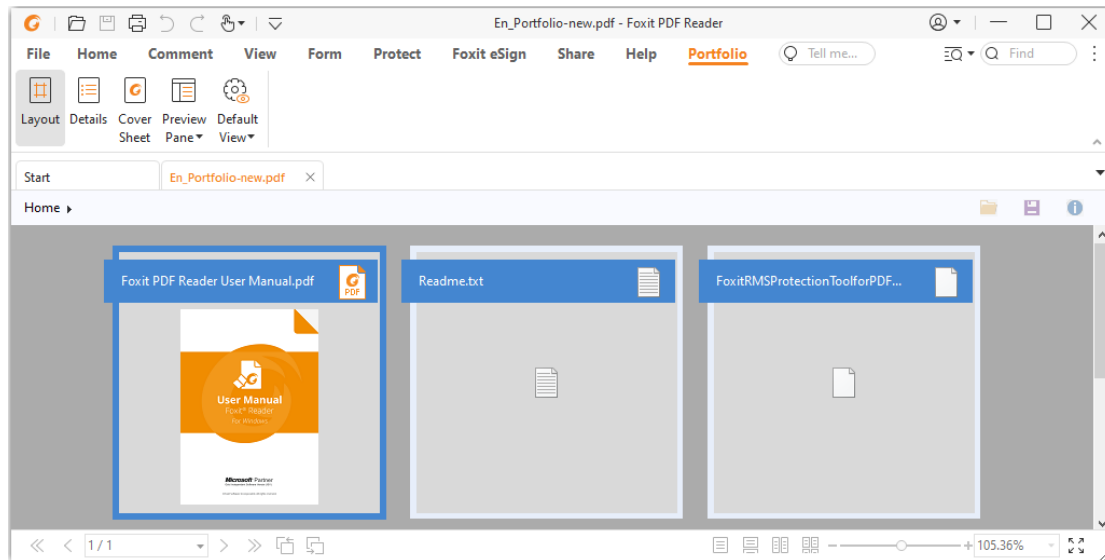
En_Portfolio-new.pdf - Foxit PDF Reader

File Home Comment View Form Protect Foxit eSign Share Help Portfolio Tell me... Find

Layout Details Cover Sheet Preview Pane Default View

Start En_Portfolio-new.pdf

Home

Foxit PDF Reader User Manual.pdf PDF

User Manual
Foxit® Reader
For Windows

Microsoft Partner

Readme.txt

FoxitRMSProtectionToolforPDF...

1 / 1

105.36%